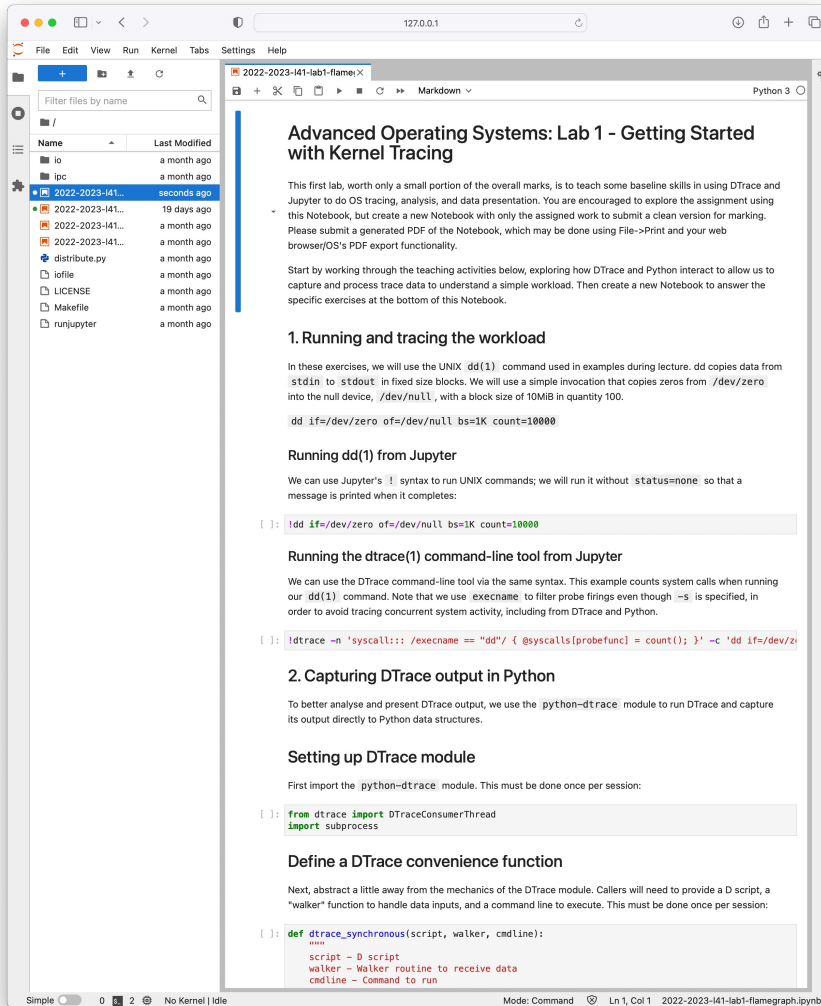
127.0.0.1

File Edit View Run Kernel Tabs Settings Help

Filter files by name

/

| Name | Last Modified |
|---|---|
| io | a month ago |
| ipc | a month ago |
| 2022-2023-l41... | seconds ago |
| 2022-2023-l41... | 19 days ago |
| 2022-2023-l41... | a month ago |
| 2022-2023-l41... | a month ago |
| distribute.py | a month ago |
| iofile | a month ago |
| LICENSE | a month ago |
| Makefile | a month ago |
| runjupyter | a month ago |

2022-2023-l41-lab1-flameg

Markdown

Python 3

Advanced Operating Systems: Lab 1 - Getting Started with Kernel Tracing

This first lab, worth only a small portion of the overall marks, is to teach some baseline skills in using DTrace and Jupyter to do OS tracing, analysis, and data presentation. You are encouraged to explore the assignment using this Notebook, but create a new Notebook with only the assigned work to submit a clean version for marking. Please submit a generated PDF of the Notebook, which may be done using File->Print and your web browser/OS's PDF export functionality.

Start by working through the teaching activities below, exploring how DTrace and Python interact to allow us to capture and process trace data to understand a simple workload. Then create a new Notebook to answer the specific exercises at the bottom of this Notebook.

1. Running and tracing the workload

In these exercises, we will use the UNIX dd(1) command used in examples during lecture. dd copies data from stdin to stdout in fixed size blocks. We will use a simple invocation that copies zeros from /dev/zero into the null device, /dev/null , with a block size of 10MiB in quantity 100.

dd if=/dev/zero of=/dev/null bs=1K count=10000

Running dd(1) from Jupyter

We can use Jupyter's ! syntax to run UNIX commands; we will run it without status=none so that a message is printed when it completes:

[ ]: !dd if=/dev/zero of=/dev/null bs=1K count=10000

Running the dtrace(1) command-line tool from Jupyter

We can use the DTrace command-line tool via the same syntax. This example counts system calls when running our dd(1) command. Note that we use execname to filter probe firings even though -s is specified, in order to avoid tracing concurrent system activity, including from DTrace and Python.

[ ]: !dtrace -n 'syscall::: /execname == "dd"/ { @syscalls[probefunc] = count(); }' -c 'dd if=/dev/z

2. Capturing DTrace output in Python

To better analyse and present DTrace output, we use the python-dtrace module to run DTrace and capture its output directly to Python data structures.

Setting up DTrace module

First import the python-dtrace module. This must be done once per session:

[ ]: from dtrace import DTraceConsumerThread
import subprocess

Define a DTrace convenience function

Next, abstract a little away from the mechanics of the DTrace module. Callers will need to provide a D script, a "walker" function to handle data inputs, and a command line to execute. This must be done once per session:

[ ]: def dtrace_synchronous(script, walker, cmdline):
    """
    script - D script
    walker - Walker routine to receive data
    cmdline - Command to run

Simple 0 2 No Kernel | Idle Mode: Command Ln 1, Col 1 2022-2023-l41-lab1-flamegraph.ipynb